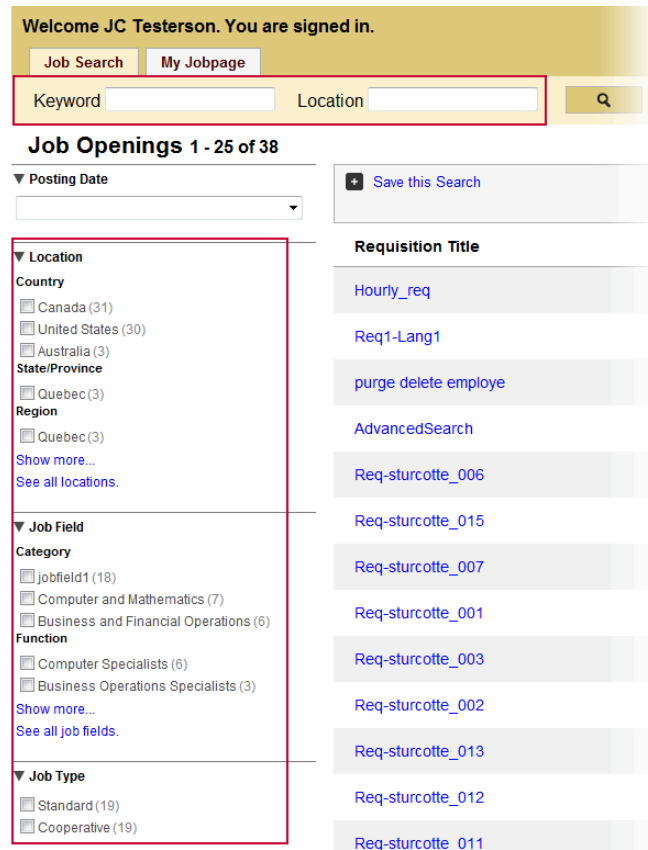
Welcome JC Testerson. You are signed in.

Job Search | My Jobpage

Keyword | Location

Job Openings 1 - 25 of 38

▼ Posting Date

Save this Search

▼ Location
Country
Canada (31)
United States (30)
Australia (3)
State/Province
Quebec (3)
Region
Quebec (3)
Show more...
See all locations.

▼ Job Field
Category
jobfield1 (18)
Computer and Mathematics (7)
Business and Financial Operations (6)
Function
Computer Specialists (6)
Business Operations Specialists (3)
Show more...
See all job fields.

▼ Job Type
Standard (19)
Cooperative (19)

Requisition Title
Hourly_req
Req1-Lang1
purge delete employe
AdvancedSearch
Req-sturcotte_006
Req-sturcotte_015
Req-sturcotte_007
Req-sturcotte_001
Req-sturcotte_003
Req-sturcotte_002
Req-sturcotte_013
Req-sturcotte_012
Req-sturcotte_011